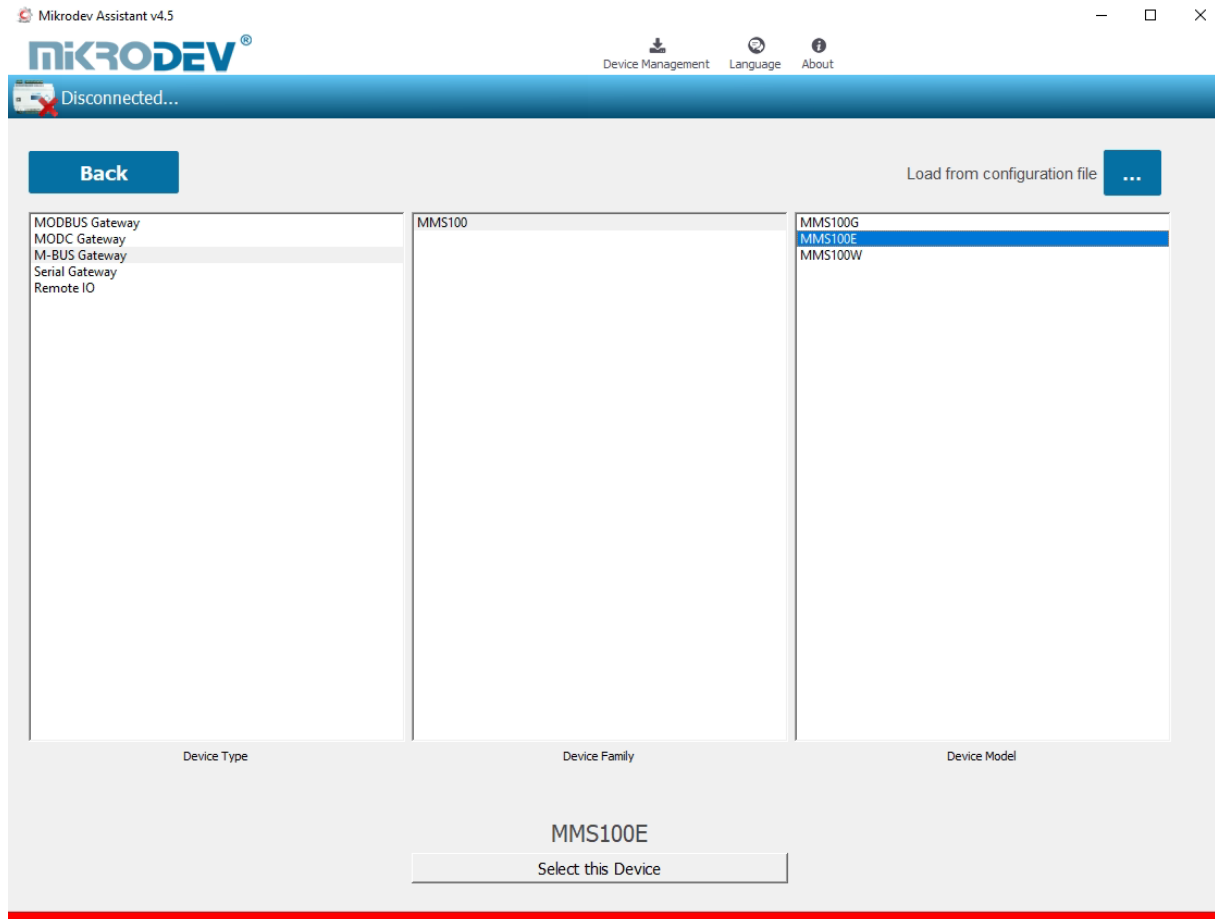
Mikrodev Assistant v4.5

MIKRODEV®

Device Management Language About

Disconnected...

Back

Load from configuration file ...

MODBUS Gateway
MODC Gateway
M-BUS Gateway
Serial Gateway
Remote IO

MMS100

MMS100G
MMS100E
MMS100W

Device Type

Device Family

Device Model

MMS100E

Select this Device